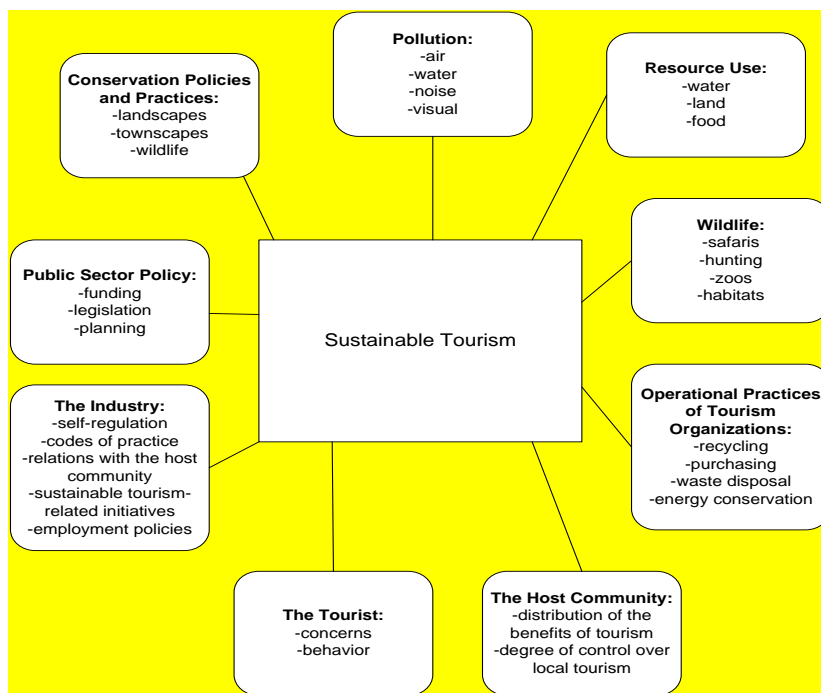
Pollution:
-air
-water
-noise
-visual

Conservation Policies and Practices:
-landscapes
-townscapes
-wildlife

Resource Use:
-water
-land
-food

Wildlife:
-safaris
-hunting
-zoos
-habitats

Public Sector Policy:
-funding
-legislation
-planning

Sustainable Tourism

Operational Practices of Tourism Organizations:
-recycling
-purchasing
-waste disposal
-energy conservation

The Industry:
-self-regulation
-codes of practice
-relations with the host community
-sustainable tourism-related initiatives
-employment policies

The Tourist:
-concerns
-behavior

The Host Community:
-distribution of the benefits of tourism
-degree of control over local tourism